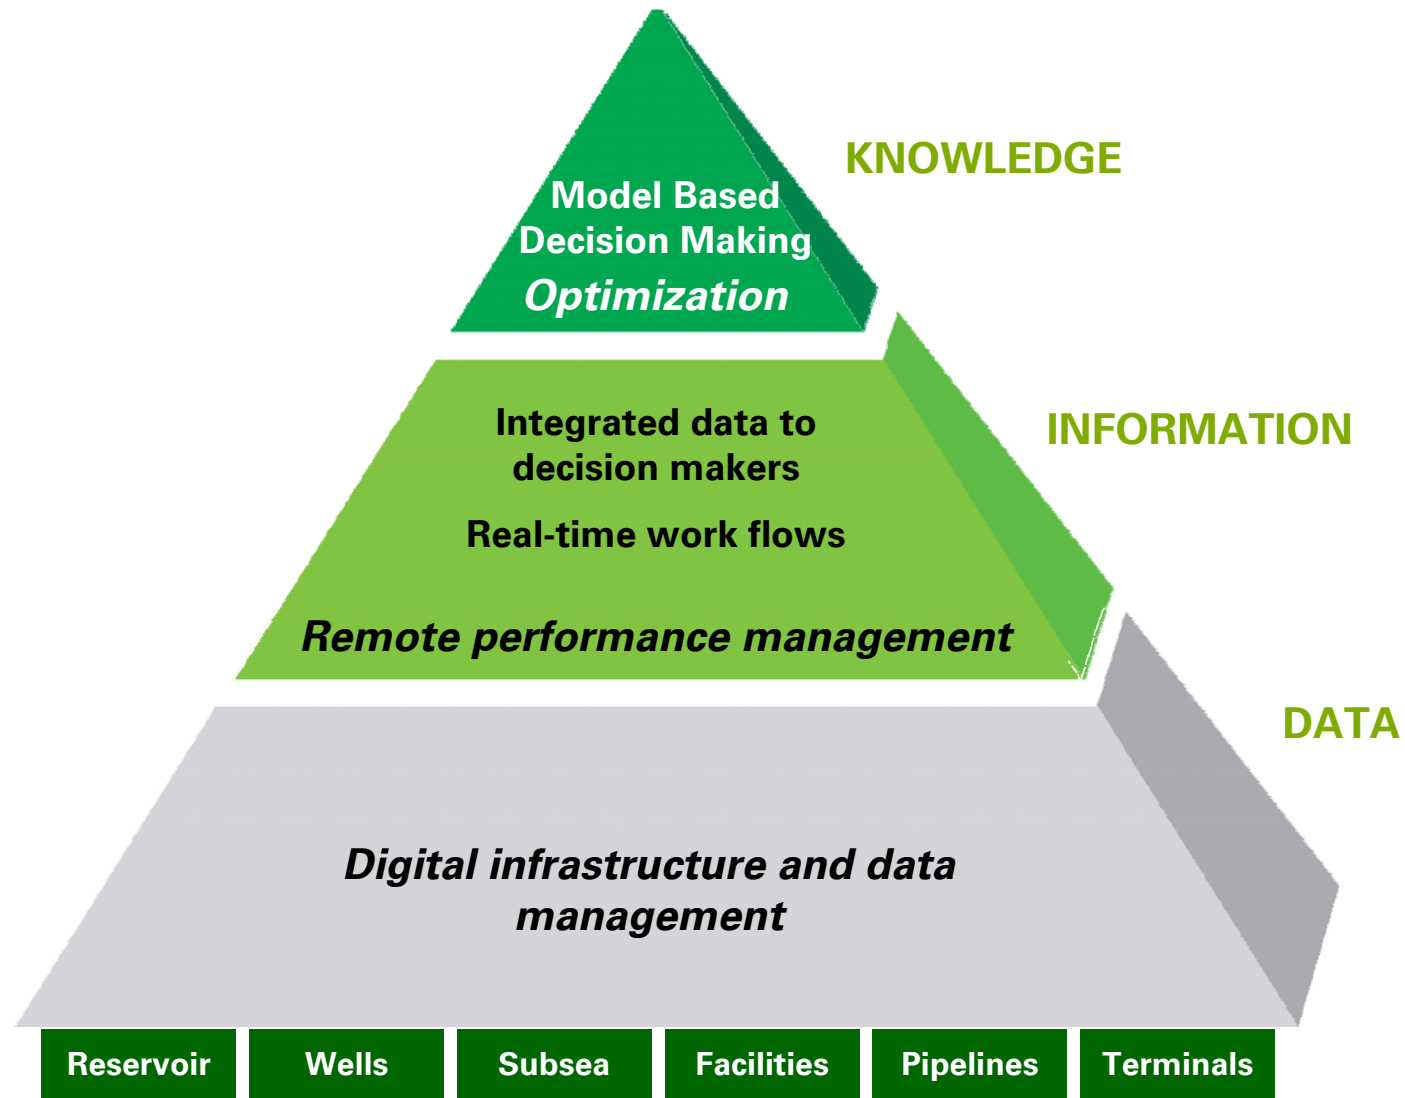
Model Based Decision Making
Optimization

KNOWLEDGE

Integrated data to decision makers

Real-time work flows

Remote performance management

INFORMATION

DATA

Digital infrastructure and data management

| Reservoir | Wells | Subsea | Facilities | Pipelines | Terminals |
|---|---|---|---|---|---|